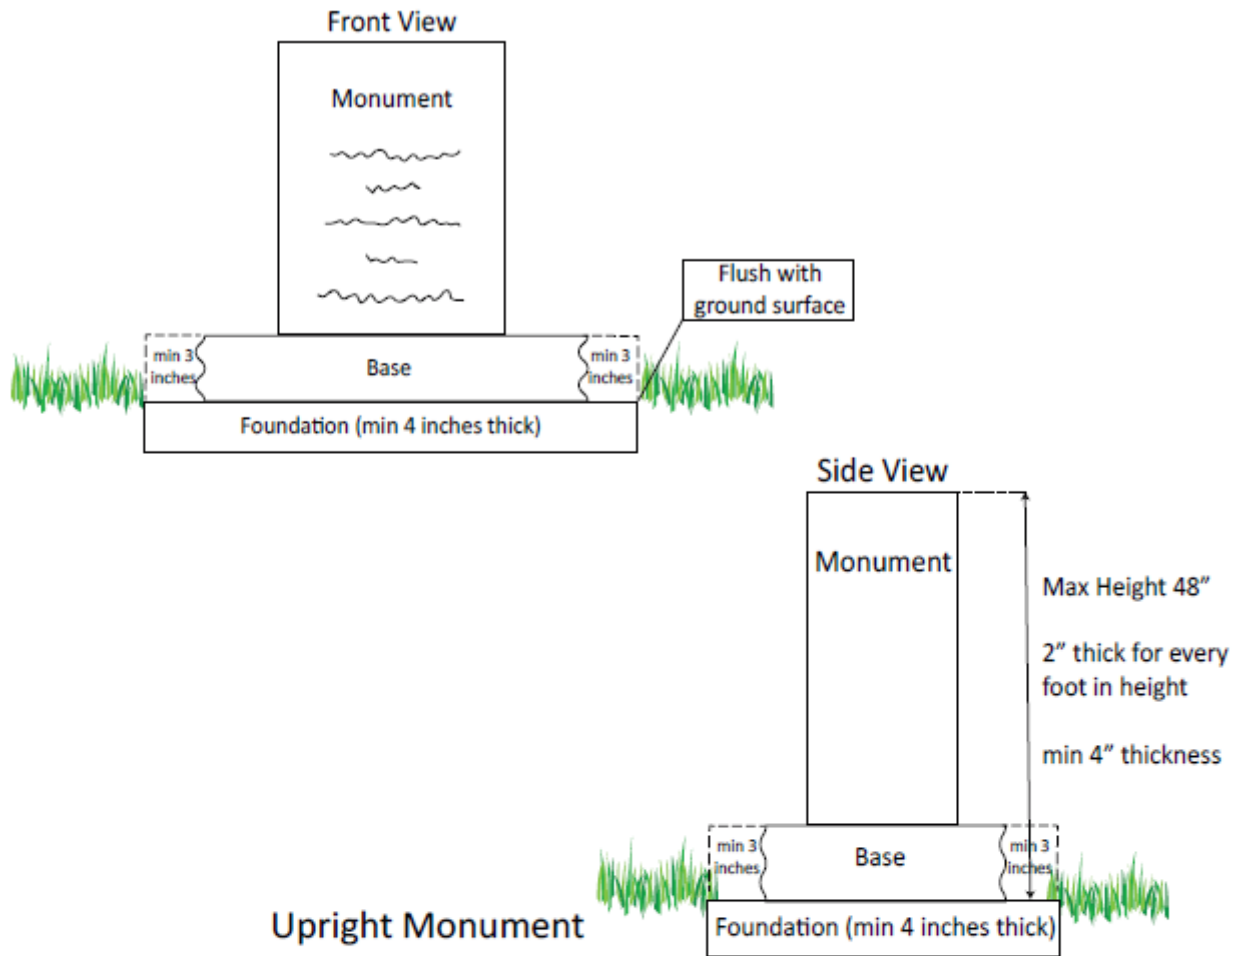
Front View

Monument

Flush with ground surface

min 3 inches

Base

min 3 inches

Foundation (min 4 inches thick)

Side View

Monument

Max Height 48”

2” thick for every foot in height

min 4” thickness

min 3 inches

Base

min 3 inches

Upright Monument

Foundation (min 4 inches thick)